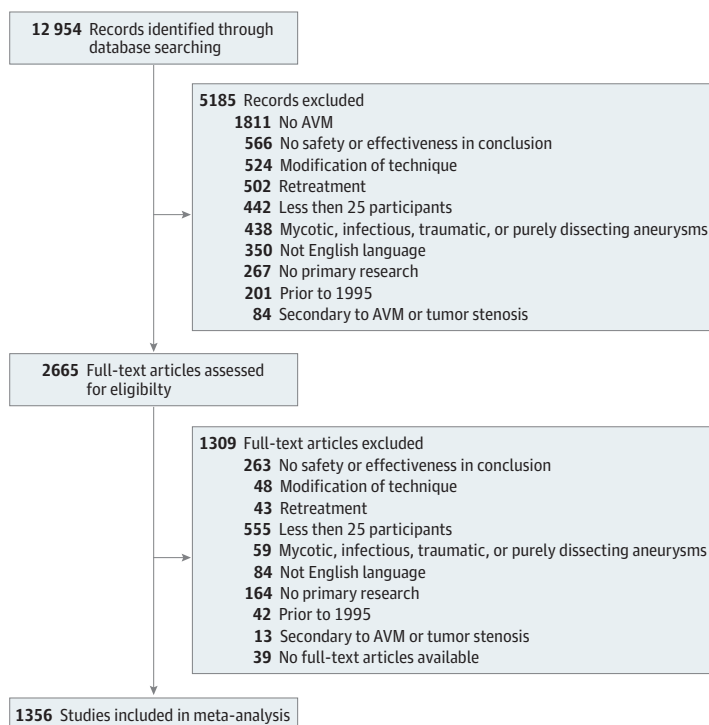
**12 954** Records identified through database searching

**5185** Records excluded
**1811** No AVM
**566** No safety or effectiveness in conclusion
**524** Modification of technique
**502** Retreatment
**442** Less then 25 participants
**438** Mycotic, infectious, traumatic, or purely dissecting aneurysms
**350** Not English language
**267** No primary research
**201** Prior to 1995
**84** Secondary to AVM or tumor stenosis

**2665** Full-text articles assessed for eligibilty

**1309** Full-text articles excluded
**263** No safety or effectiveness in conclusion
**48** Modification of technique
**43** Retreatment
**555** Less then 25 participants
**59** Mycotic, infectious, traumatic, or purely dissecting aneurysms
**84** Not English language
**164** No primary research
**42** Prior to 1995
**13** Secondary to AVM or tumor stenosis
**39** No full-text articles available

**1356** Studies included in meta-analysis